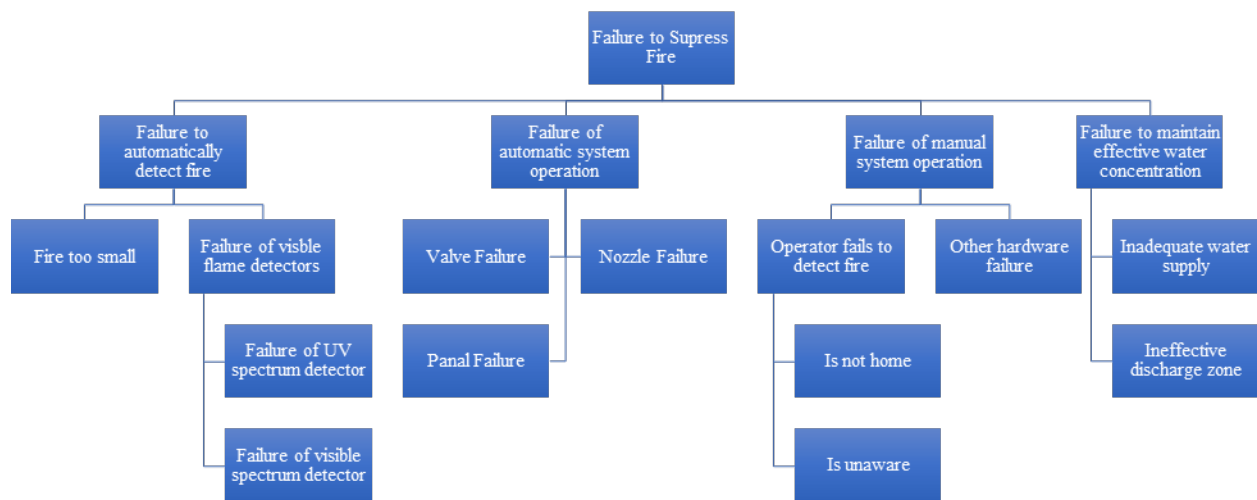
Failure to Supress Fire

Failure to automatically detect fire

Fire too small

Failure of visble flame detectors

Failure of UV spectrum detector

Failure of visible spectrum detector

Failure of automatic system operation

Valve Failure

Nozzle Failure

Panal Failure

Failure of manual system operation

Operator fails to detect fire

Is not home

Is unaware

Other hardware failure

Failure to maintain effective water concentration

Inadequate water supply

Ineffective discharge zone